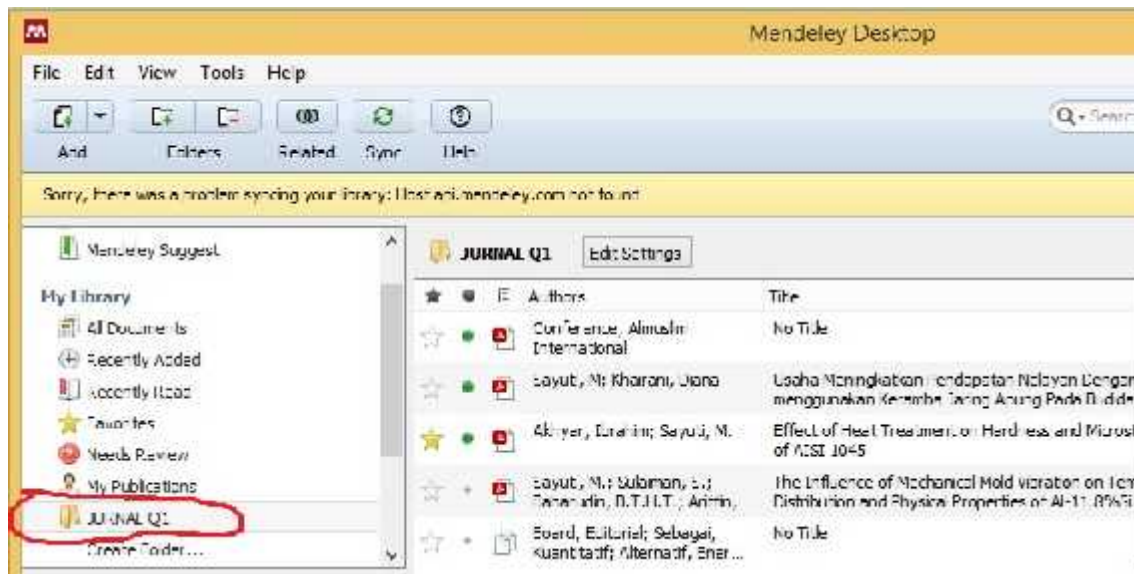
Mendeley Desktop

File Edit View Tools Help

Add Folders Related Sync Help

Q- Search

Sorry, there was a problem syncing your library: Host api.mendeley.com not found

Mendeley Suggest

My Library

All Documents

Recently Added

Recently Read

Favorites

Needs Review

My Publications

JURNAL Q1

Create Folder...

JURNAL Q1 Edit Settings

| Authors | Title |
|---|---|
| Conference, Almuslim International | No Title |
| Sayuti, M; Kharani, Diana | Usaha Meningkatkan Pendapatan Nelayan Dengan menggunakan Keramba Jaring Apung Pada Budid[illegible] |
| Akhyar, Ibrahim; Sayuti, M. | Effect of Heat Treatment on Hardness and Micros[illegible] of AISI 1045 |
| Sayuti, M.; Sulaiman, S.; Baharudin, B.T.H.T.; Arifin, | The Influence of Mechanical Mold Vibration on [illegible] Distribution and Physical Properties of Al-11.8%Si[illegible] |
| Board, Editorial; Sebagai, Kuantitatif; Alternatif, Ener... | No Title |